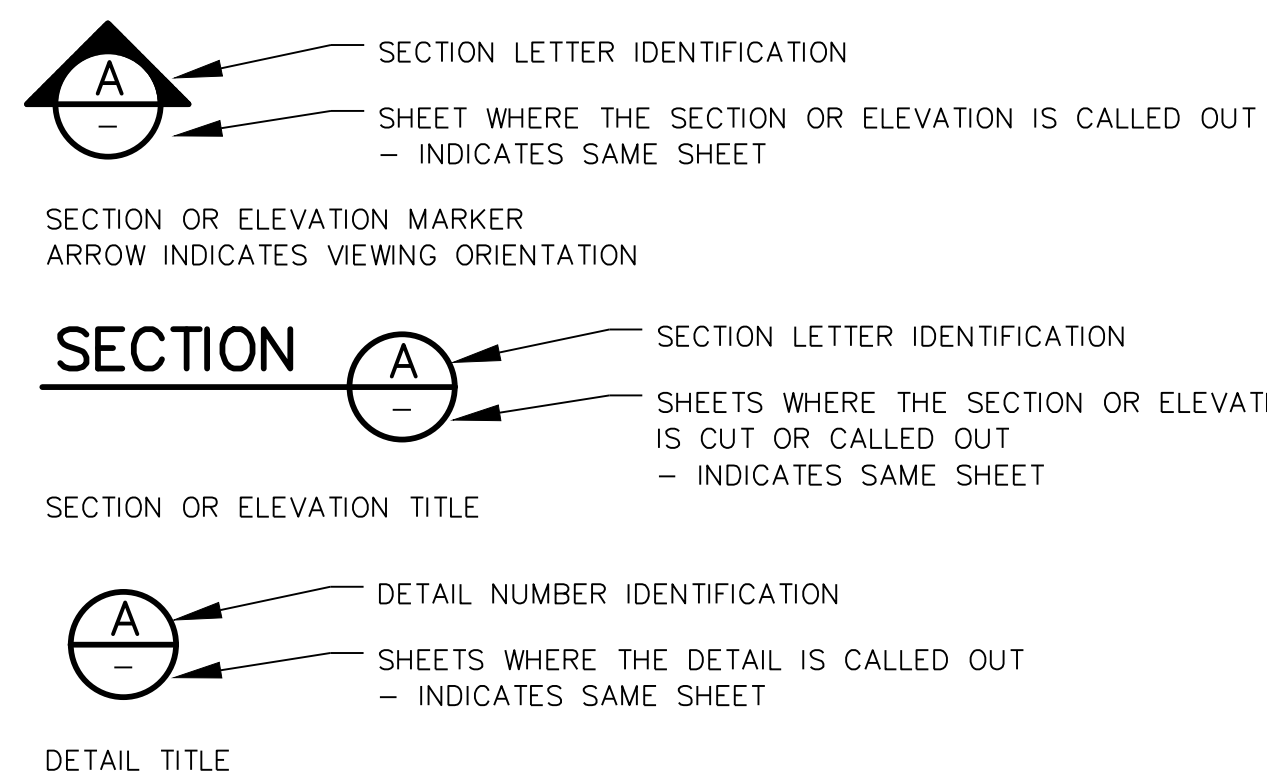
A
–

SECTION LETTER IDENTIFICATION

SHEET WHERE THE SECTION OR ELEVATION IS CALLED OUT
– INDICATES SAME SHEET

SECTION OR ELEVATION MARKER
ARROW INDICATES VIEWING ORIENTATION

SECTION

A
–

SECTION LETTER IDENTIFICATION

SHEETS WHERE THE SECTION OR ELEVAT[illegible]
IS CUT OR CALLED OUT
– INDICATES SAME SHEET

SECTION OR ELEVATION TITLE

A
–

DETAIL NUMBER IDENTIFICATION

SHEETS WHERE THE DETAIL IS CALLED OUT
– INDICATES SAME SHEET

DETAIL TITLE